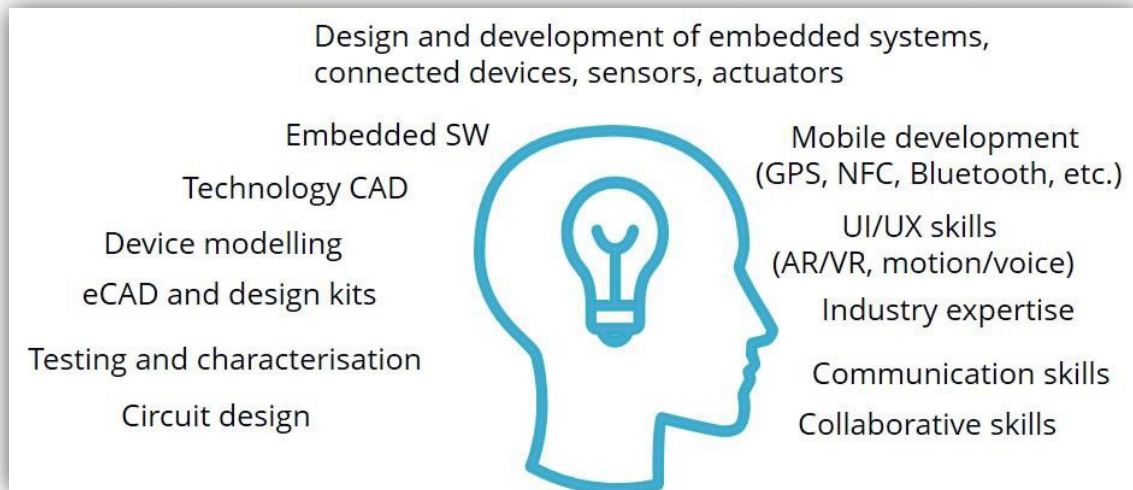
Design and development of embedded systems, connected devices, sensors, actuators

Embedded SW

Technology CAD

Device modelling

eCAD and design kits

Testing and characterisation

Circuit design

Mobile development (GPS, NFC, Bluetooth, etc.)

UI/UX skills (AR/VR, motion/voice)

Industry expertise

Communication skills

Collaborative skills